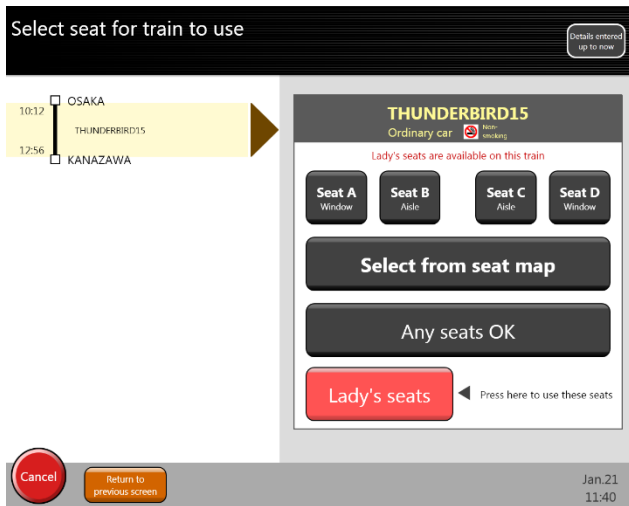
Select seat for train to use

Details entered up to now

10:12 OSAKA
THUNDERBIRD15
12:56 KANAZAWA

THUNDERBIRD15
Ordinary car Non-smoking

Lady's seats are available on this train

Seat A Window
Seat B Aisle
Seat C Aisle
Seat D Window

Select from seat map

Any seats OK

Lady's seats
Press here to use these seats

Cancel
Return to previous screen

Jan.21
11:40